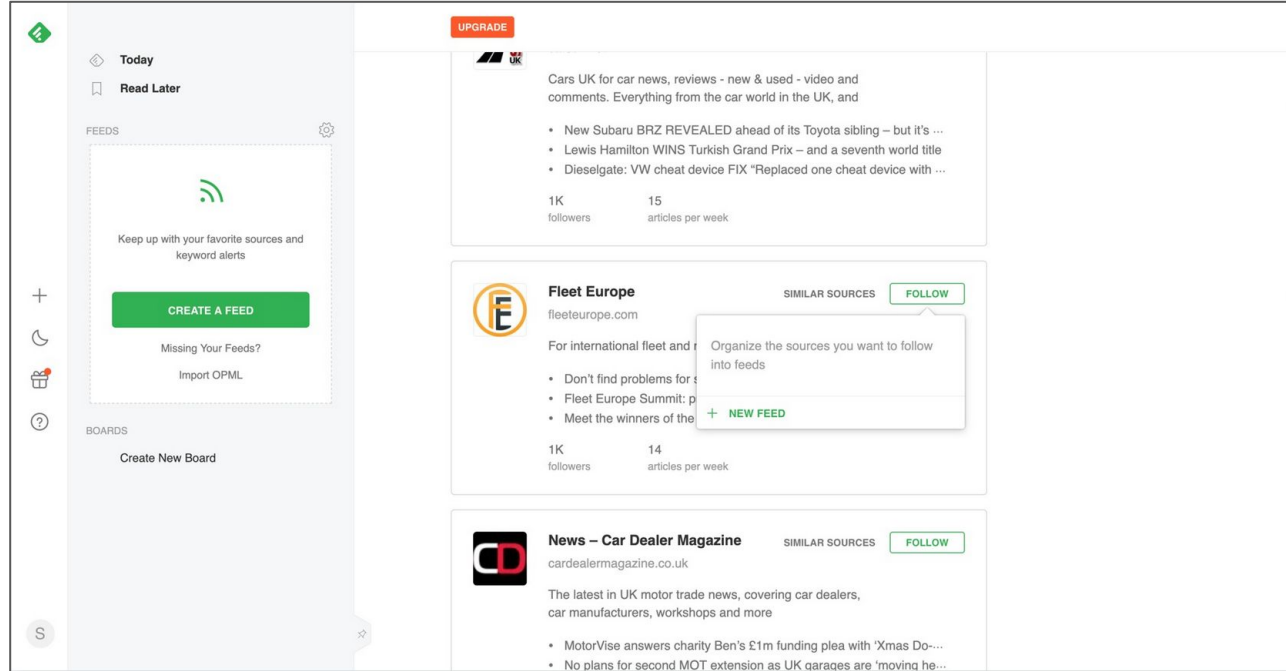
Today

Read Later

FEEDS

Keep up with your favorite sources and keyword alerts

CREATE A FEED

Missing Your Feeds?

Import OPML

BOARDS

Create New Board

S

UPGRADE

UK

Cars UK for car news, reviews - new & used - video and comments. Everything from the car world in the UK, and

• New Subaru BRZ REVEALED ahead of its Toyota sibling – but it's ...
• Lewis Hamilton WINS Turkish Grand Prix – and a seventh world title
• Dieselgate: VW cheat device FIX "Replaced one cheat device with ...

1K followers

15 articles per week

Fleet Europe

fleeteurope.com

SIMILAR SOURCES

FOLLOW

For international fleet and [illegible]

• Don't find problems for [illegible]
• Fleet Europe Summit: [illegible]
• Meet the winners of the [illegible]

1K followers

14 articles per week

Organize the sources you want to follow into feeds

+ NEW FEED

CD

News – Car Dealer Magazine

cardealermagazine.co.uk

SIMILAR SOURCES

FOLLOW

The latest in UK motor trade news, covering car dealers, car manufacturers, workshops and more

• MotorVise answers charity Ben's £1m funding plea with 'Xmas Do-...
• No plans for second MOT extension as UK garages are 'moving he...